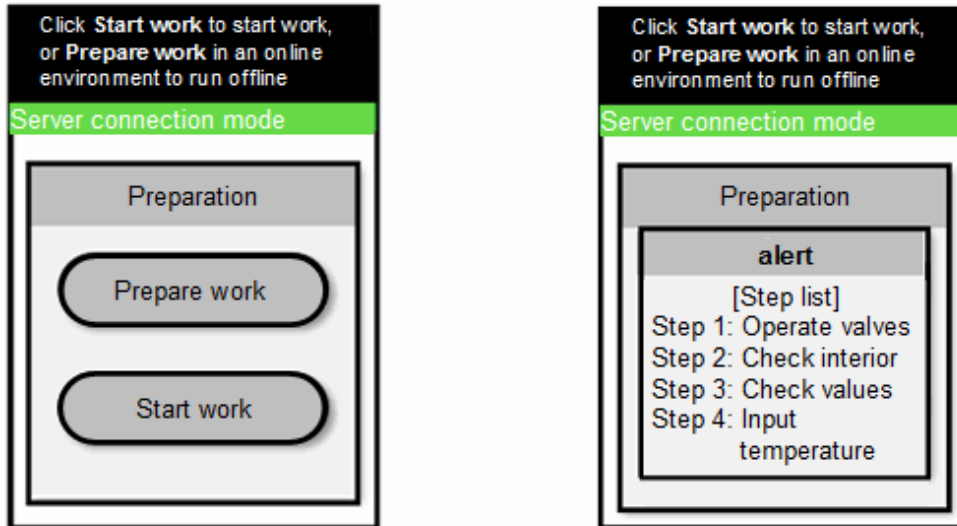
Click Start work to start work, or Prepare work in an online environment to run offline

Server connection mode

Preparation

Prepare work

Start work

Click Start work to start work, or Prepare work in an online environment to run offline

Server connection mode

Preparation

alert

[Step list]
Step 1: Operate valves
Step 2: Check interior
Step 3: Check values
Step 4: Input temperature